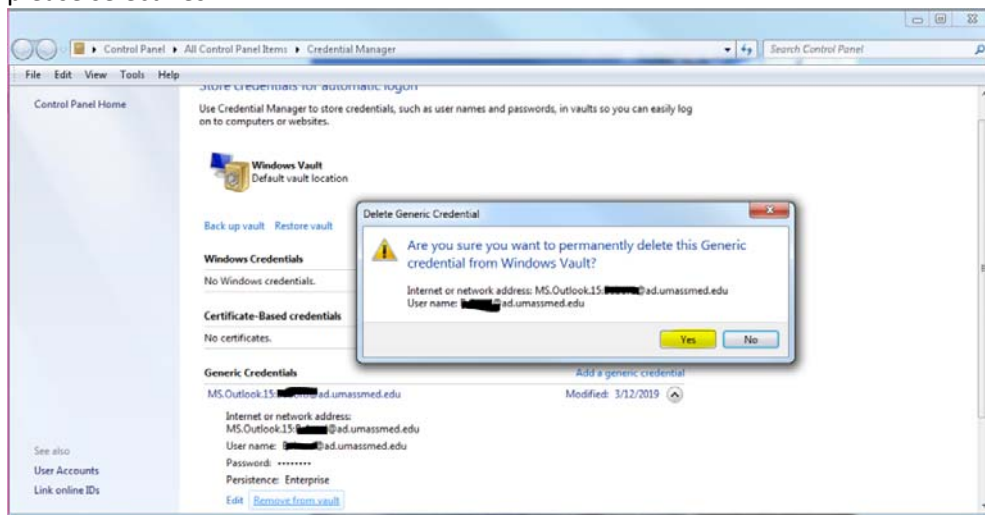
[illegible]

Control Panel ▸ All Control Panel Items ▸ Credential Manager

Search Control Panel

File Edit View Tools Help

Control Panel Home

Store credentials for automatic logon

Use Credential Manager to store credentials, such as user names and passwords, in vaults so you can easily log on to computers or websites.

Windows Vault
Default vault location

Back up vault Restore vault

Windows Credentials

No Windows credentials.

Certificate-Based credentials

No certificates.

Generic Credentials

Add a generic credential

MS.Outlook.15:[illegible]@ad.umassmed.edu

Modified: 3/12/2019

Internet or network address: MS.Outlook.15:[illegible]@ad.umassmed.edu

User name: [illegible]@ad.umassmed.edu

Password: ••••••••

Persistence: Enterprise

Edit Remove from vault

See also

User Accounts

Link online IDs

Delete Generic Credential

Are you sure you want to permanently delete this Generic credential from Windows Vault?

Internet or network address: MS.Outlook.15:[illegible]@ad.umassmed.edu
User name: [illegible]@ad.umassmed.edu

Yes No